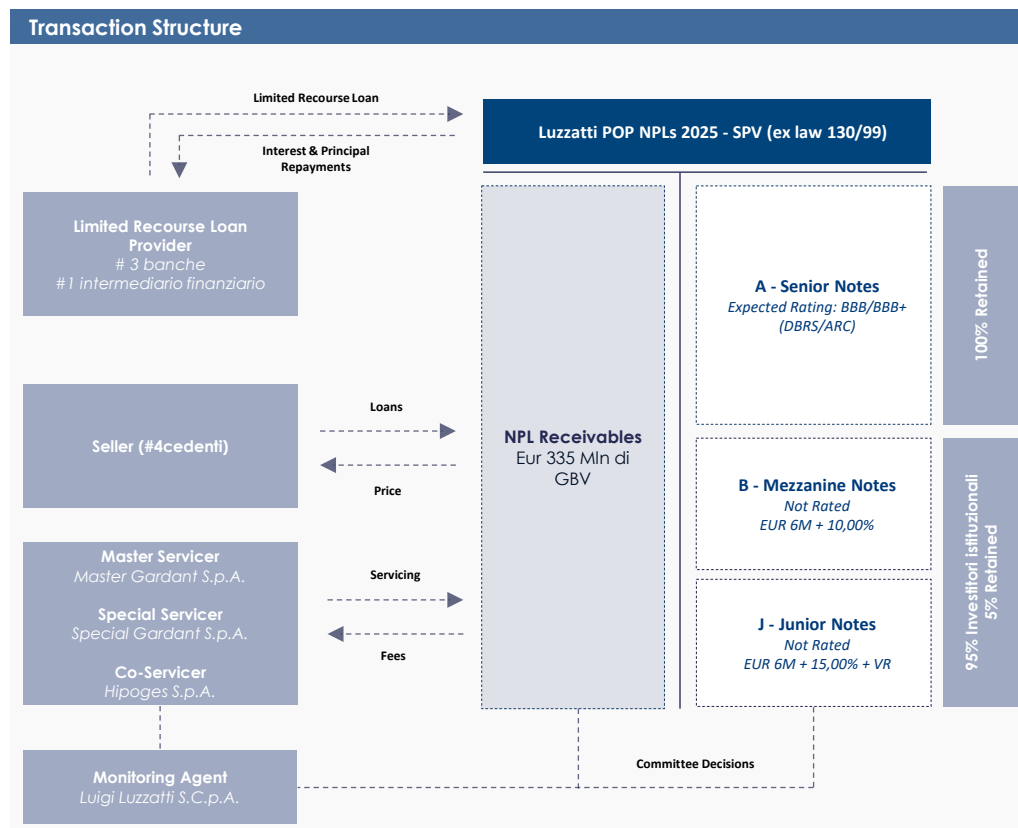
Transaction Structure

Limited Recourse Loan

Interest & Principal Repayments

Luzzatti POP NPLs 2025 - SPV (ex law 130/99)

Limited Recourse Loan Provider
# 3 banche
#1 intermediario finanziario

A - Senior Notes
Expected Rating: BBB/BBB+ (DBRS/ARC)

100% Retained

Seller (#4cedenti)

Loans

Price

NPL Receivables
Eur 335 Mln di GBV

B - Mezzanine Notes
Not Rated
EUR 6M + 10,00%

95% Investitori istituzionali
5% Retained

Master Servicer
Master Gardant S.p.A.

Special Servicer
Special Gardant S.p.A.

Co-Servicer
Hipoges S.p.A.

Servicing

Fees

J - Junior Notes
Not Rated
EUR 6M + 15,00% + VR

Monitoring Agent
Luigi Luzzatti S.C.p.A.

Committee Decisions